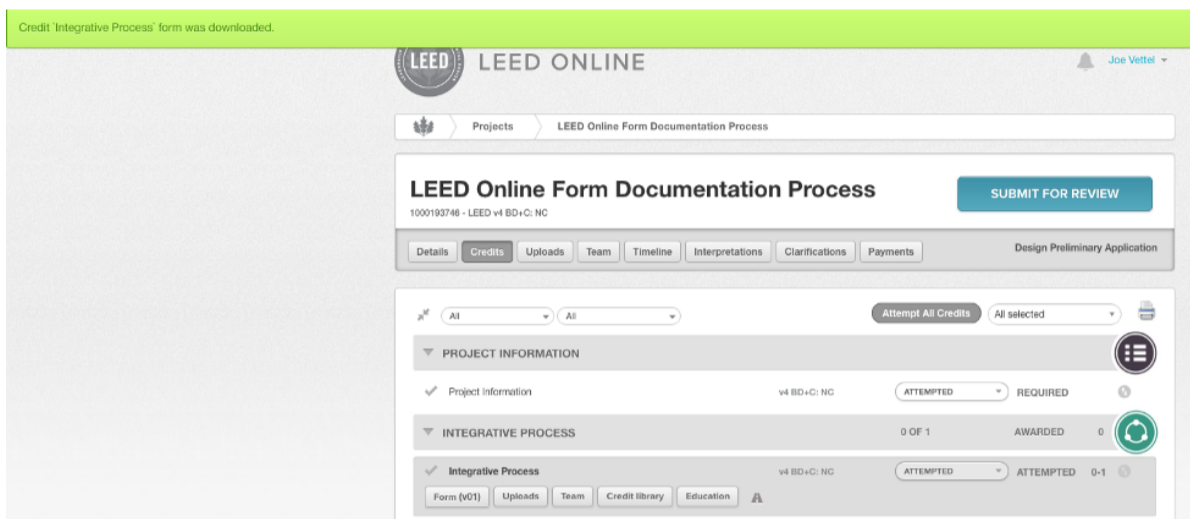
Credit 'Integrative Process' form was downloaded.

LEED LEED ONLINE

Joe Vettel

Projects LEED Online Form Documentation Process

LEED Online Form Documentation Process

1000193746 - LEED v4 BD+C: NC

SUBMIT FOR REVIEW

Details Credits Uploads Team Timeline Interpretations Clarifications Payments

Design Preliminary Application

All All

Attempt All Credits All selected

PROJECT INFORMATION

Project Information v4 BD+C: NC ATTEMPTED REQUIRED

INTEGRATIVE PROCESS 0 OF 1 AWARDED 0

Integrative Process v4 BD+C: NC ATTEMPTED ATTEMPTED 0-1

Form (v01) Uploads Team Credit library Education A